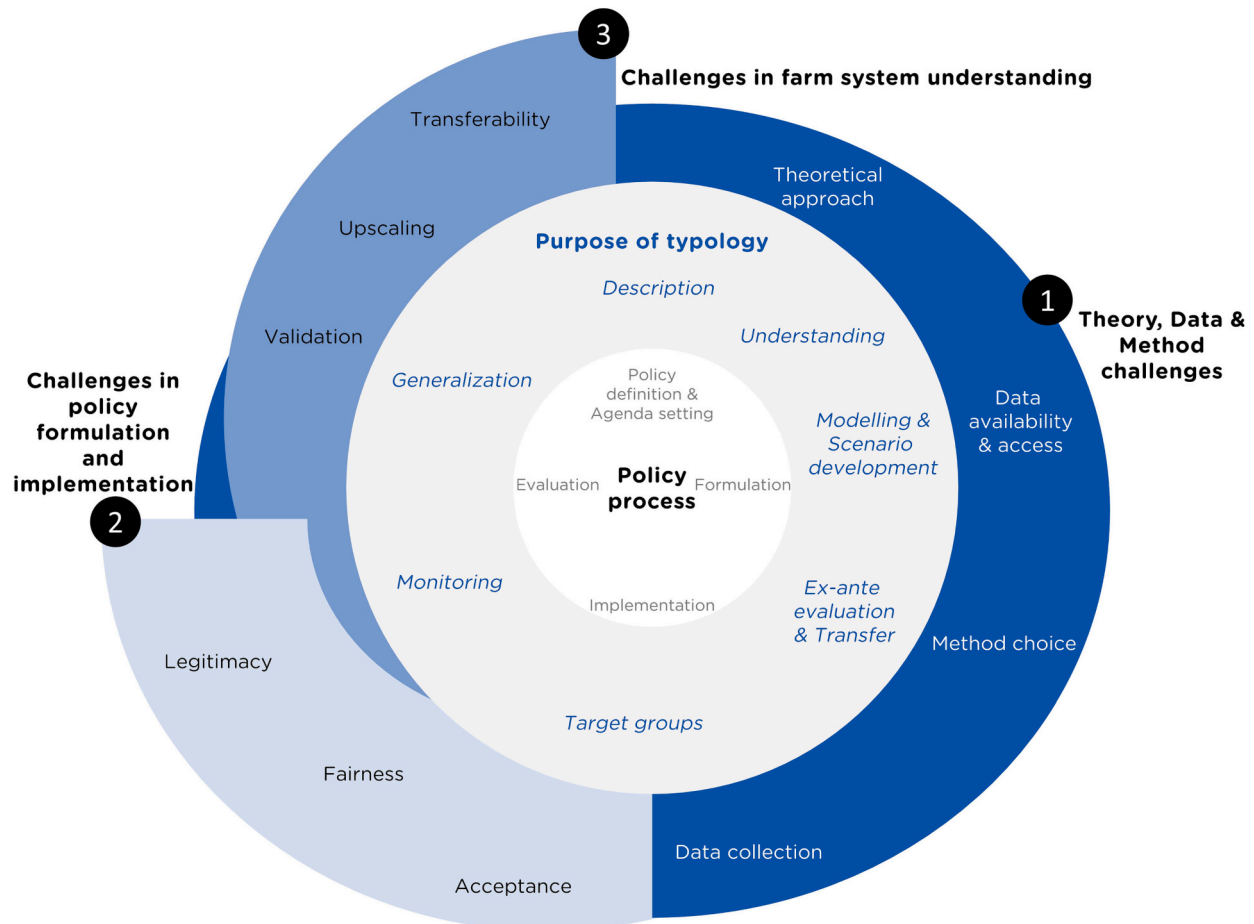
3

Challenges in farm system understanding

Transferability

Upscaling

Validation

Theoretical approach

1

Theory, Data & Method challenges

Data availability & access

Method choice

Data collection

Challenges in policy formulation and implementation

2

Legitimacy

Fairness

Acceptance

Purpose of typology

Description

Understanding

Modelling & Scenario development

Ex-ante evaluation & Transfer

Target groups

Monitoring

Generalization

Policy definition & Agenda setting

Evaluation

Policy process

Formulation

Implementation